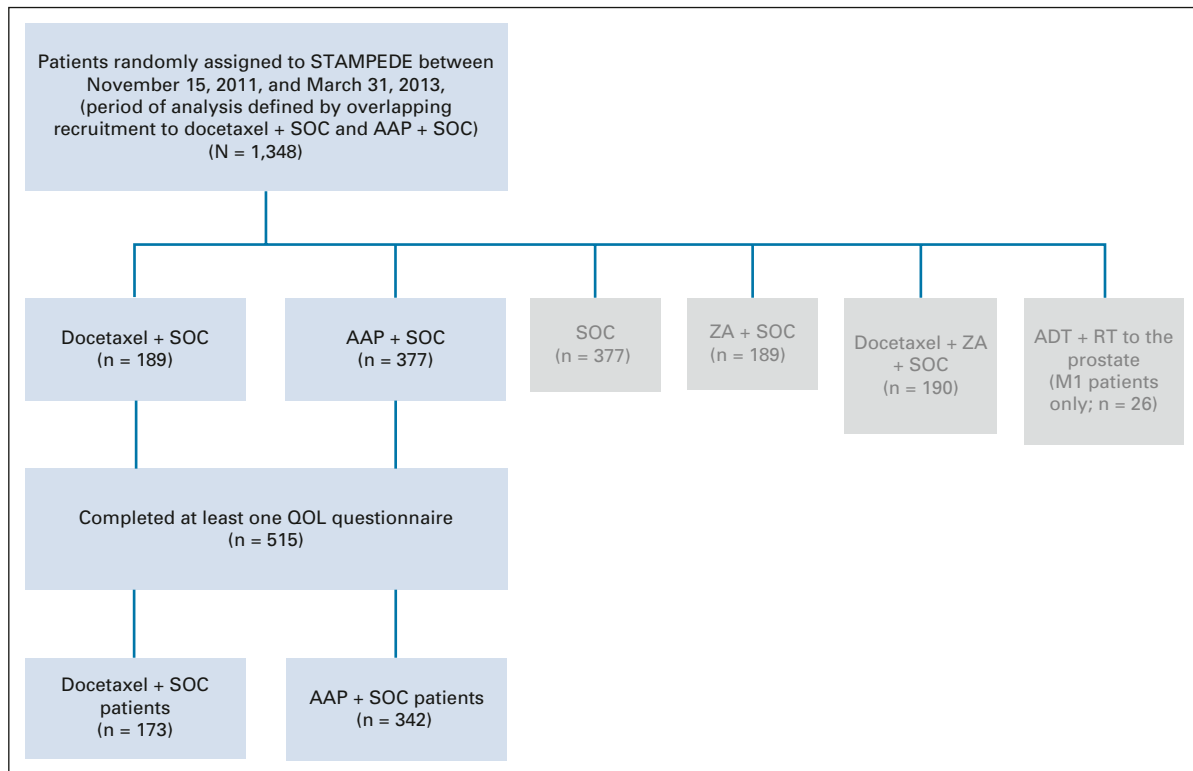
Patients randomly assigned to STAMPEDE between November 15, 2011, and March 31, 2013, (period of analysis defined by overlapping recruitment to docetaxel + SOC and AAP + SOC) (N = 1,348)

Docetaxel + SOC (n = 189)

AAP + SOC (n = 377)

SOC (n = 377)

ZA + SOC (n = 189)

Docetaxel + ZA + SOC (n = 190)

ADT + RT to the prostate (M1 patients only; n = 26)

Completed at least one QOL questionnaire (n = 515)

Docetaxel + SOC patients (n = 173)

AAP + SOC patients (n = 342)